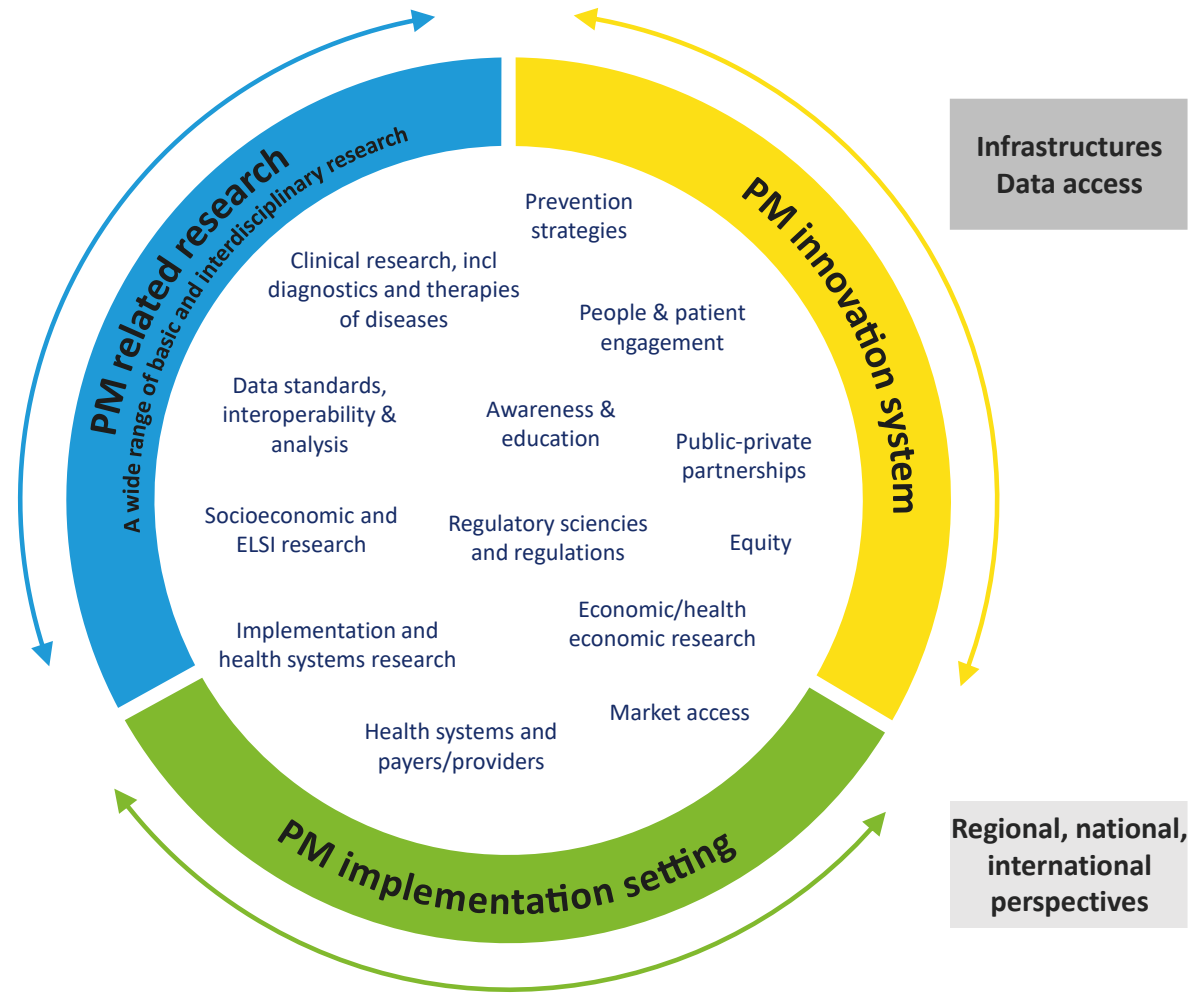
PM related research
A wide range of basic and interdisciplinary research

PM innovation system

Infrastructures
Data access

Prevention strategies

Clinical research, incl diagnostics and therapies of diseases

People & patient engagement

Data standards, interoperability & analysis

Awareness & education

Public-private partnerships

Socioeconomic and ELSI research

Regulatory sciencies and regulations

Equity

Economic/health economic research

Implementation and health systems research

Market access

Health systems and payers/providers

PM implementation setting

Regional, national, international perspectives